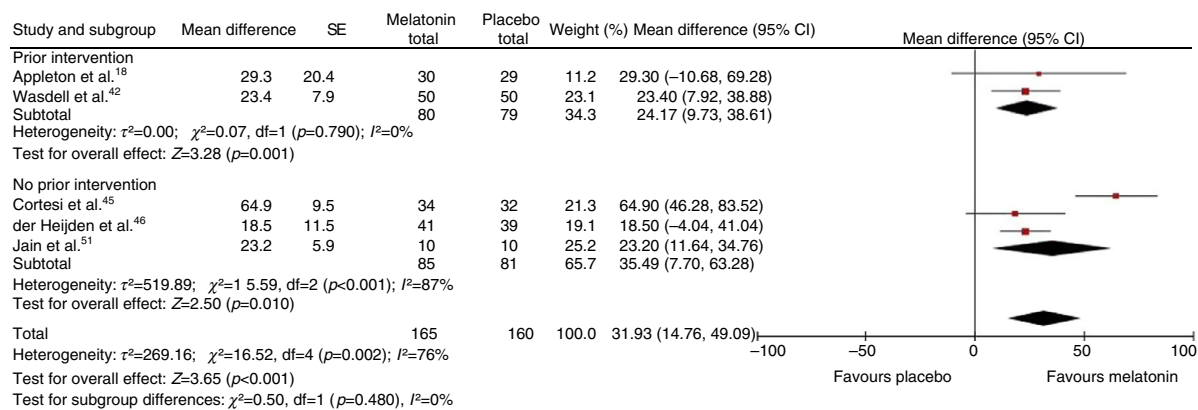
| Study and subgroup | Mean difference | SE | Melatonin total | Placebo total | Weight (%) | Mean difference (95% CI) |
|---|---|---|---|---|---|---|
| Prior intervention | | | | | | |
| Appleton et al.$^{18}$ | 29.3 | 20.4 | 30 | 29 | 11.2 | 29.30 (−10.68, 69.28) |
| Wasdell et al.$^{42}$ | 23.4 | 7.9 | 50 | 50 | 23.1 | 23.40 (7.92, 38.88) |
| Subtotal | | | 80 | 79 | 34.3 | 24.17 (9.73, 38.61) |
| Heterogeneity: $\tau^2$=0.00; $\chi^2$=0.07, df=1 ($p$=0.790); $I^2$=0% | | | | | | |
| Test for overall effect: $Z$=3.28 ($p$=0.001) | | | | | | |
| No prior intervention | | | | | | |
| Cortesi et al.$^{45}$ | 64.9 | 9.5 | 34 | 32 | 21.3 | 64.90 (46.28, 83.52) |
| der Heijden et al.$^{46}$ | 18.5 | 11.5 | 41 | 39 | 19.1 | 18.50 (−4.04, 41.04) |
| Jain et al.$^{51}$ | 23.2 | 5.9 | 10 | 10 | 25.2 | 23.20 (11.64, 34.76) |
| Subtotal | | | 85 | 81 | 65.7 | 35.49 (7.70, 63.28) |
| Heterogeneity: $\tau^2$=519.89; $\chi^2$=1 5.59, df=2 ($p$<0.001); $I^2$=87% | | | | | | |
| Test for overall effect: $Z$=2.50 ($p$=0.010) | | | | | | |
| Total | | | 165 | 160 | 100.0 | 31.93 (14.76, 49.09) |
| Heterogeneity: $\tau^2$=269.16; $\chi^2$=16.52, df=4 ($p$=0.002); $I^2$=76% | | | | | | |
| Test for overall effect: $Z$=3.65 ($p$<0.001) | | | | | | |
| Test for subgroup differences: $\chi^2$=0.50, df=1 ($p$=0.480), $I^2$=0% | | | | | | |

Mean difference (95% CI)

−100 −50 0 50 100

Favours placebo Favours melatonin